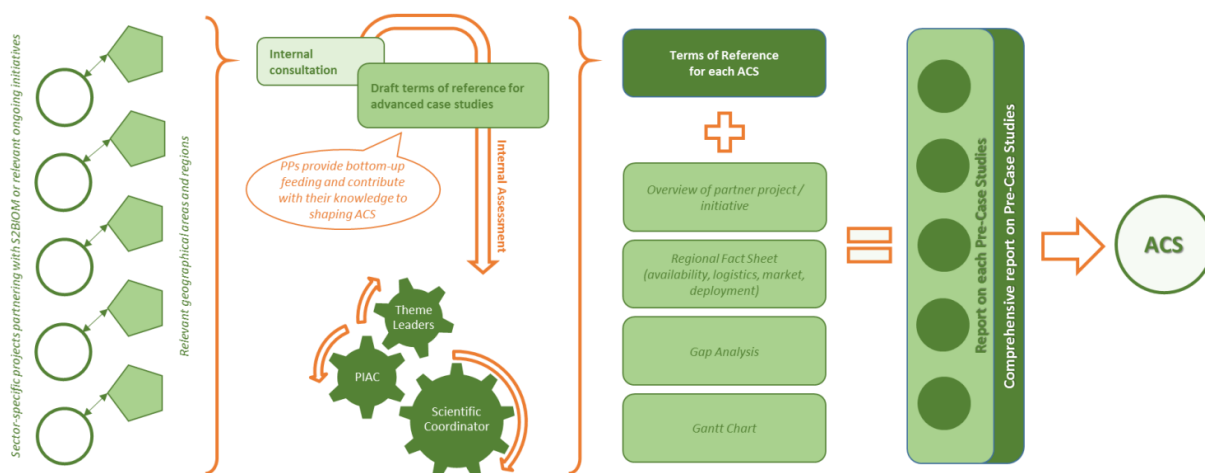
Sector-specific projects partnering with S2BIOM or relevant ongoing initiatives

Relevant geographical areas and regions

Internal consultation

Draft terms of reference for advanced case studies

PPs provide bottom-up feeding and contribute with their knowledge to shaping ACS

Internal Assessment

Theme Leaders

PIAC

Scientific Coordinator

Terms of Reference for each ACS

Overview of partner project / initiative

Regional Fact Sheet (availability, logistics, market, deployment)

Gap Analysis

Gantt Chart

Report on each Pre-Case Studies

Comprehensive report on Pre-Case Studies

ACS